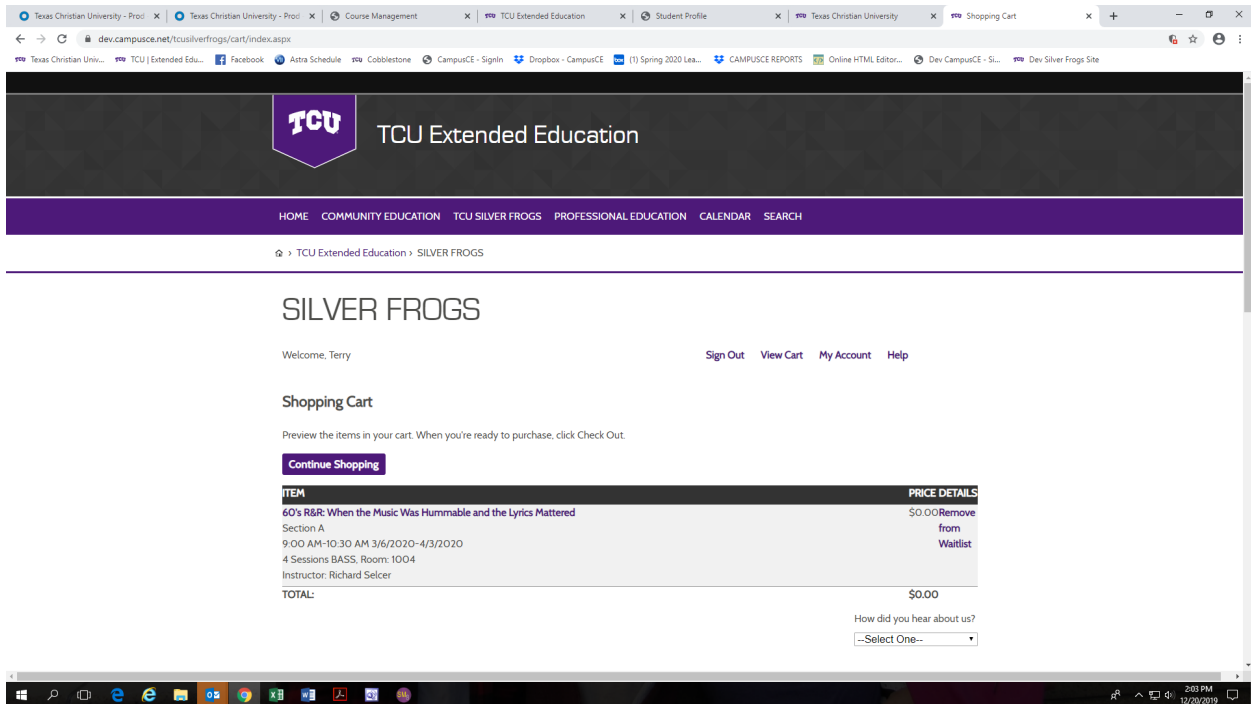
Texas Christian University - Prod × | Texas Christian University - Prod × | Course Management × | TCU Extended Education × | Student Profile × | Texas Christian University × | Shopping Cart × | +

dev.campusce.net/tcusilverfrogs/cart/index.aspx

Texas Christian Univ... | TCU | Extended Edu... | Facebook | Astra Schedule | Cobblestone | CampusCE - SignIn | Dropbox - CampusCE | (1) Spring 2020 Lea... | CAMPUSCE REPORTS | Online HTML Editor... | Dev CampusCE - Si... | Dev Silver Frogs Site

TCU

TCU Extended Education

HOME COMMUNITY EDUCATION TCU SILVER FROGS PROFESSIONAL EDUCATION CALENDAR SEARCH

› TCU Extended Education › SILVER FROGS

SILVER FROGS

Welcome, Terry

Sign Out View Cart My Account Help

Shopping Cart

Preview the items in your cart. When you're ready to purchase, click Check Out.

Continue Shopping

| ITEM | PRICE DETAILS |
|---|---|
| 60's R&R: When the Music Was Hummable and the Lyrics Mattered<br>Section A<br>9:00 AM-10:30 AM 3/6/2020-4/3/2020<br>4 Sessions BASS, Room: 1004<br>Instructor: Richard Selcer | $0.00 Remove from Waitlist |
| TOTAL: | $0.00 |

How did you hear about us?

--Select One--

2:03 PM
12/20/2019